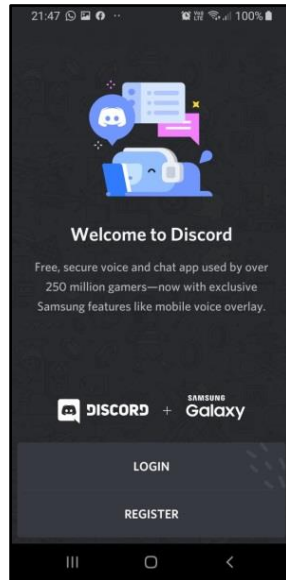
21:47 100%

Welcome to Discord

Free, secure voice and chat app used by over 250 million gamers—now with exclusive Samsung features like mobile voice overlay.

DISCORD + SAMSUNG Galaxy

LOGIN

REGISTER